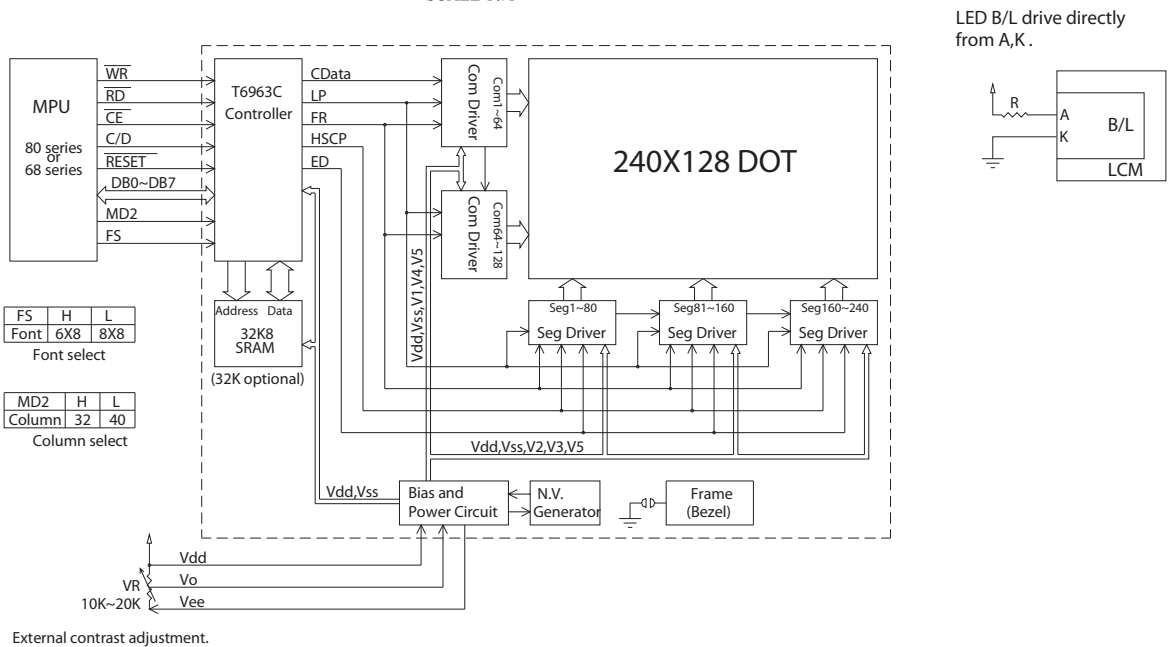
LED B/L drive directly from A,K .

R

A

K

B/L

LCM

MPU

80 series or 68 series

$\overline{WR}$

$\overline{RD}$

$\overline{CE}$

C/D

$\overline{RESET}$

DB0~DB7

MD2

FS

T6963C Controller

CData

LP

FR

HSCP

ED

Com Driver

Com1~64

Com Driver

Com64~128

240X128 DOT

Vdd,Vss,V1,V4,V5

Address Data

32K8 SRAM

(32K optional)

Seg1~80

Seg Driver

Seg81~160

Seg Driver

Seg160~240

Seg Driver

| FS | H | L |
|---|---|---|
| Font | 6X8 | 8X8 |

Font select

| MD2 | H | L |
|---|---|---|
| Column | 32 | 40 |

Column select

Vdd,Vss,V2,V3,V5

Vdd,Vss

Bias and Power Circuit

N.V. Generator

Frame (Bezel)

Vdd

Vo

Vee

VR 10K~20K

External contrast adjustment.